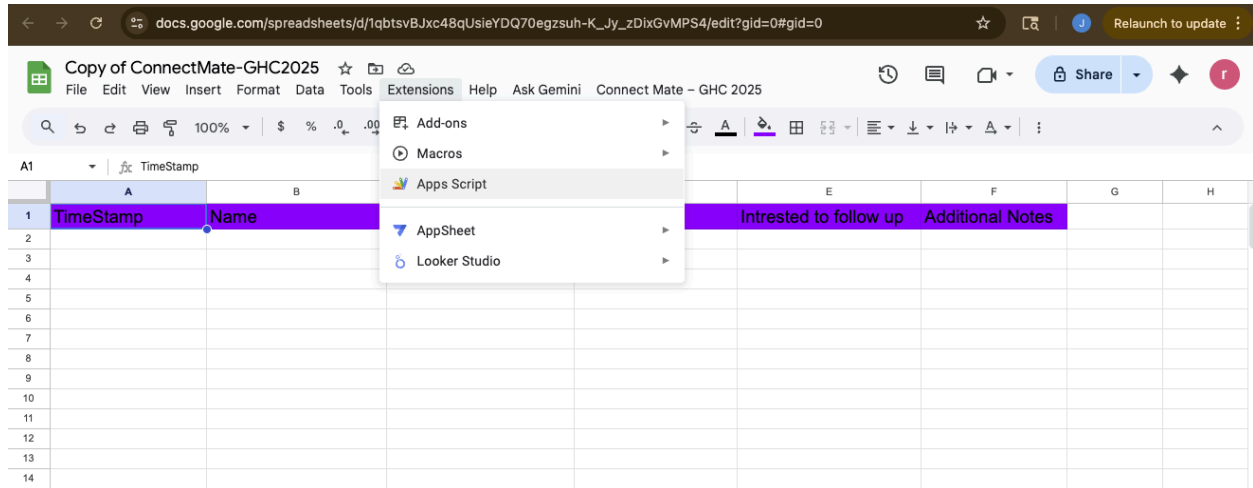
docs.google.com/spreadsheets/d/1qbtsvBJxc48qUsieYDQ70egzsuh-K_Jy_zDixGvMPS4/edit?gid=0#gid=0

J Relaunch to update

Copy of ConnectMate-GHC2025

File Edit View Insert Format Data Tools Extensions Help Ask Gemini Connect Mate – GHC 2025

Share

r

100% $ % .0 .00

A1 TimeStamp

Add-ons
Macros
Apps Script
AppSheet
Looker Studio

| | A | B | C | D | E | F | G | H |
|---|---|---|---|---|---|---|---|---|
| 1 | TimeStamp | Name | | | Intrested to follow up | Additional Notes | | |
| 2 | | | | | | | | |
| 3 | | | | | | | | |
| 4 | | | | | | | | |
| 5 | | | | | | | | |
| 6 | | | | | | | | |
| 7 | | | | | | | | |
| 8 | | | | | | | | |
| 9 | | | | | | | | |
| 10 | | | | | | | | |
| 11 | | | | | | | | |
| 12 | | | | | | | | |
| 13 | | | | | | | | |
| 14 | | | | | | | | |